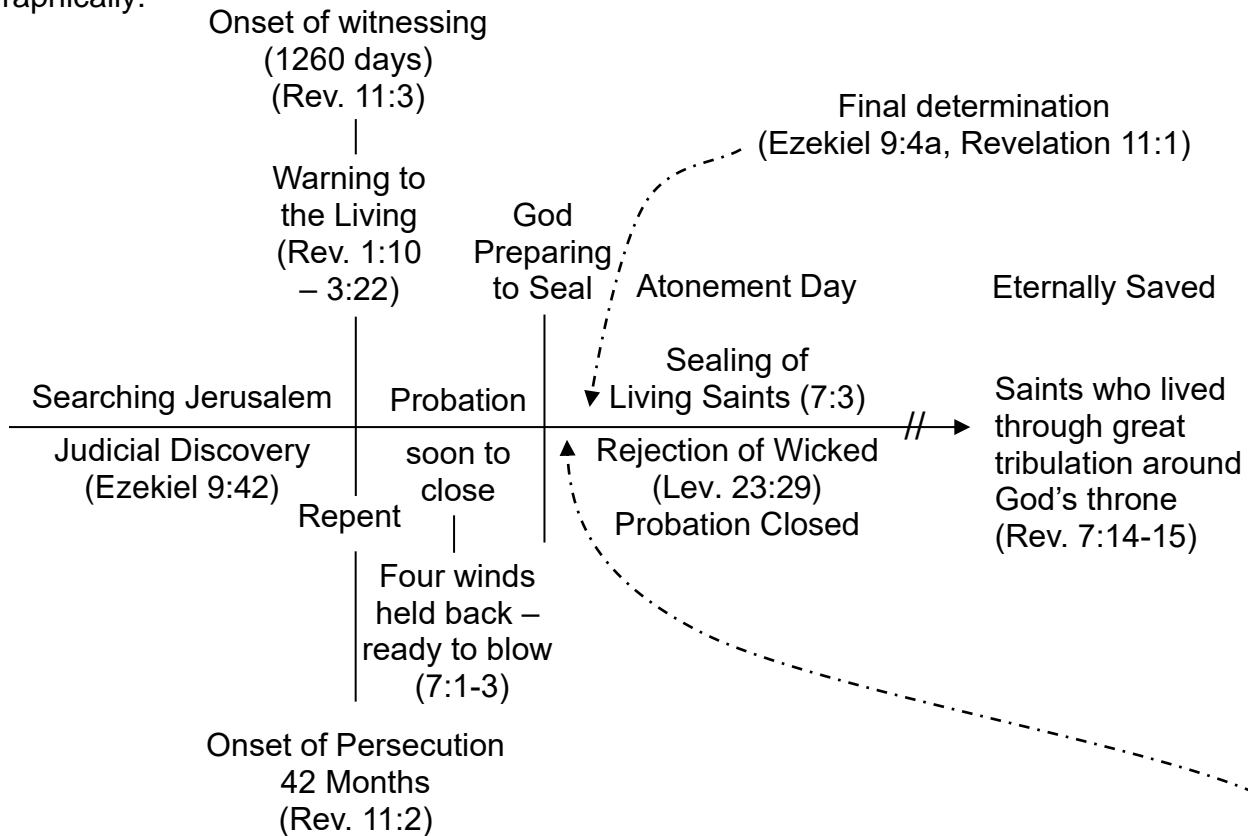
raphically:

Onset of witnessing (1260 days) (Rev. 11:3)

Warning to the Living (Rev. 1:10 – 3:22)

God Preparing to Seal

Final determination (Ezekiel 9:4a, Revelation 11:1)

Atonement Day

Eternally Saved

Searching Jerusalem

Probation

Sealing of Living Saints (7:3)

Saints who lived through great tribulation around God's throne (Rev. 7:14-15)

Judicial Discovery (Ezekiel 9:42)

soon to close

Rejection of Wicked (Lev. 23:29) Probation Closed

Repent

Four winds held back – ready to blow (7:1-3)

Onset of Persecution 42 Months (Rev. 11:2)